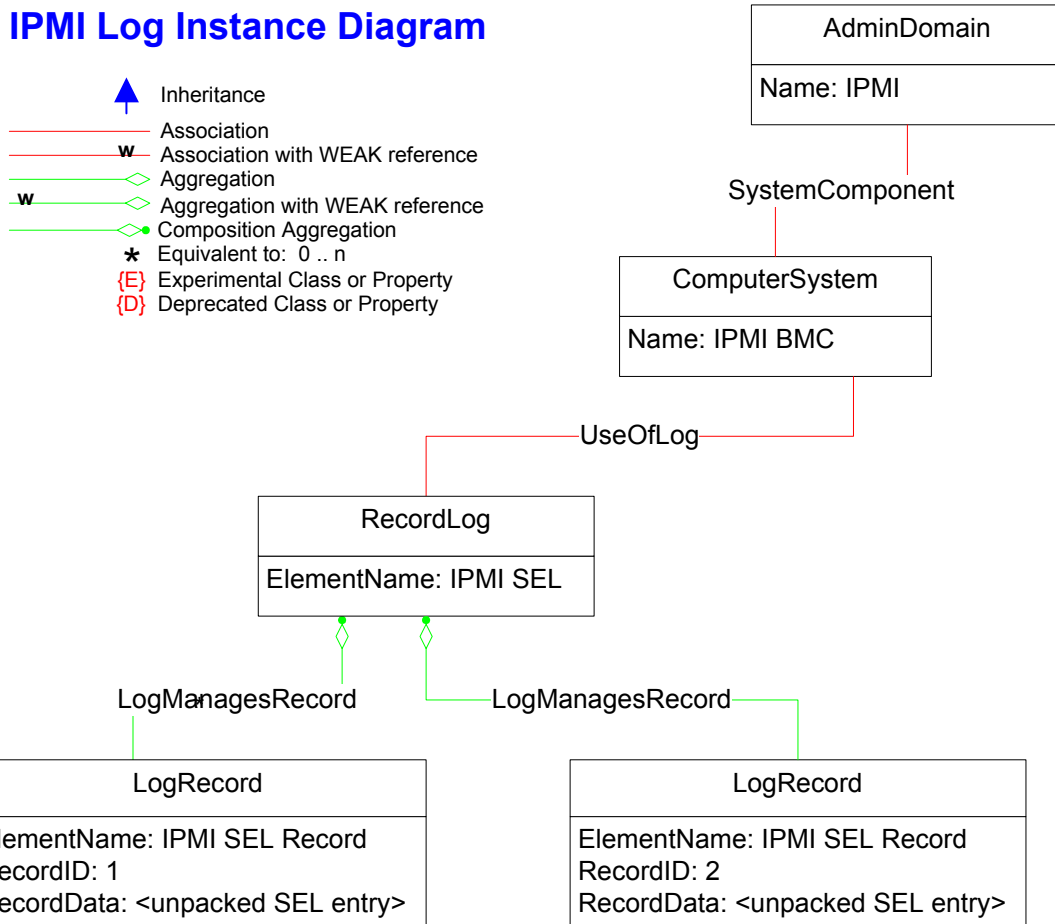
IPMI Log Instance Diagram

Inheritance
Association
w Association with WEAK reference
Aggregation
w Aggregation with WEAK reference
Composition Aggregation
* Equivalent to: 0 .. n
{E} Experimental Class or Property
{D} Deprecated Class or Property

AdminDomain
Name: IPMI

SystemComponent

ComputerSystem
Name: IPMI BMC

UseOfLog

RecordLog
ElementName: IPMI SEL

LogManagesRecord

LogManagesRecord

LogRecord
ementName: IPMI SEL Record
ecordID: 1
ecordData: <unpacked SEL entry>

LogRecord
ElementName: IPMI SEL Record
RecordID: 2
RecordData: <unpacked SEL entry>